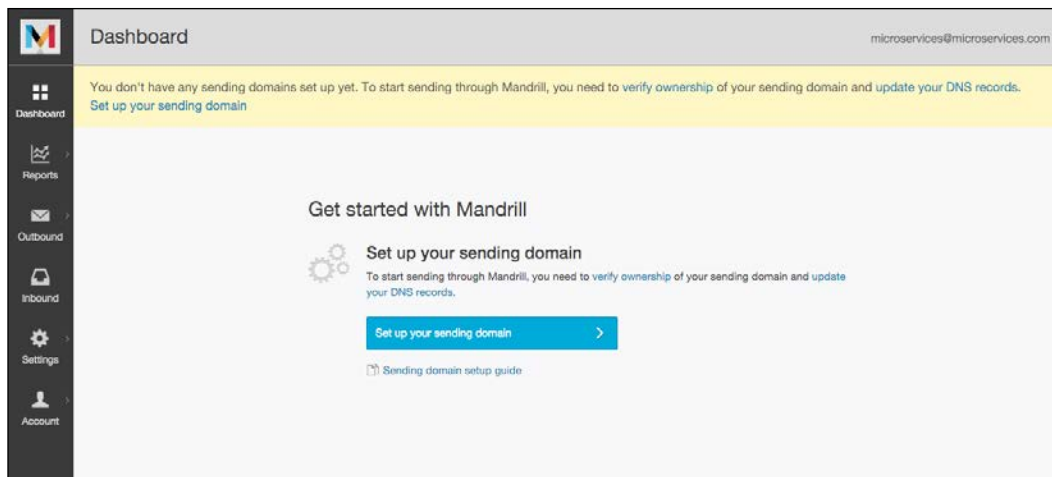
M

Dashboard

microservices@microservices.com

Dashboard

Reports

Outbound

Inbound

Settings

Account

You don't have any sending domains set up yet. To start sending through Mandrill, you need to verify ownership of your sending domain and update your DNS records.
Set up your sending domain

Get started with Mandrill

Set up your sending domain

To start sending through Mandrill, you need to verify ownership of your sending domain and update your DNS records.

Set up your sending domain >

Sending domain setup guide